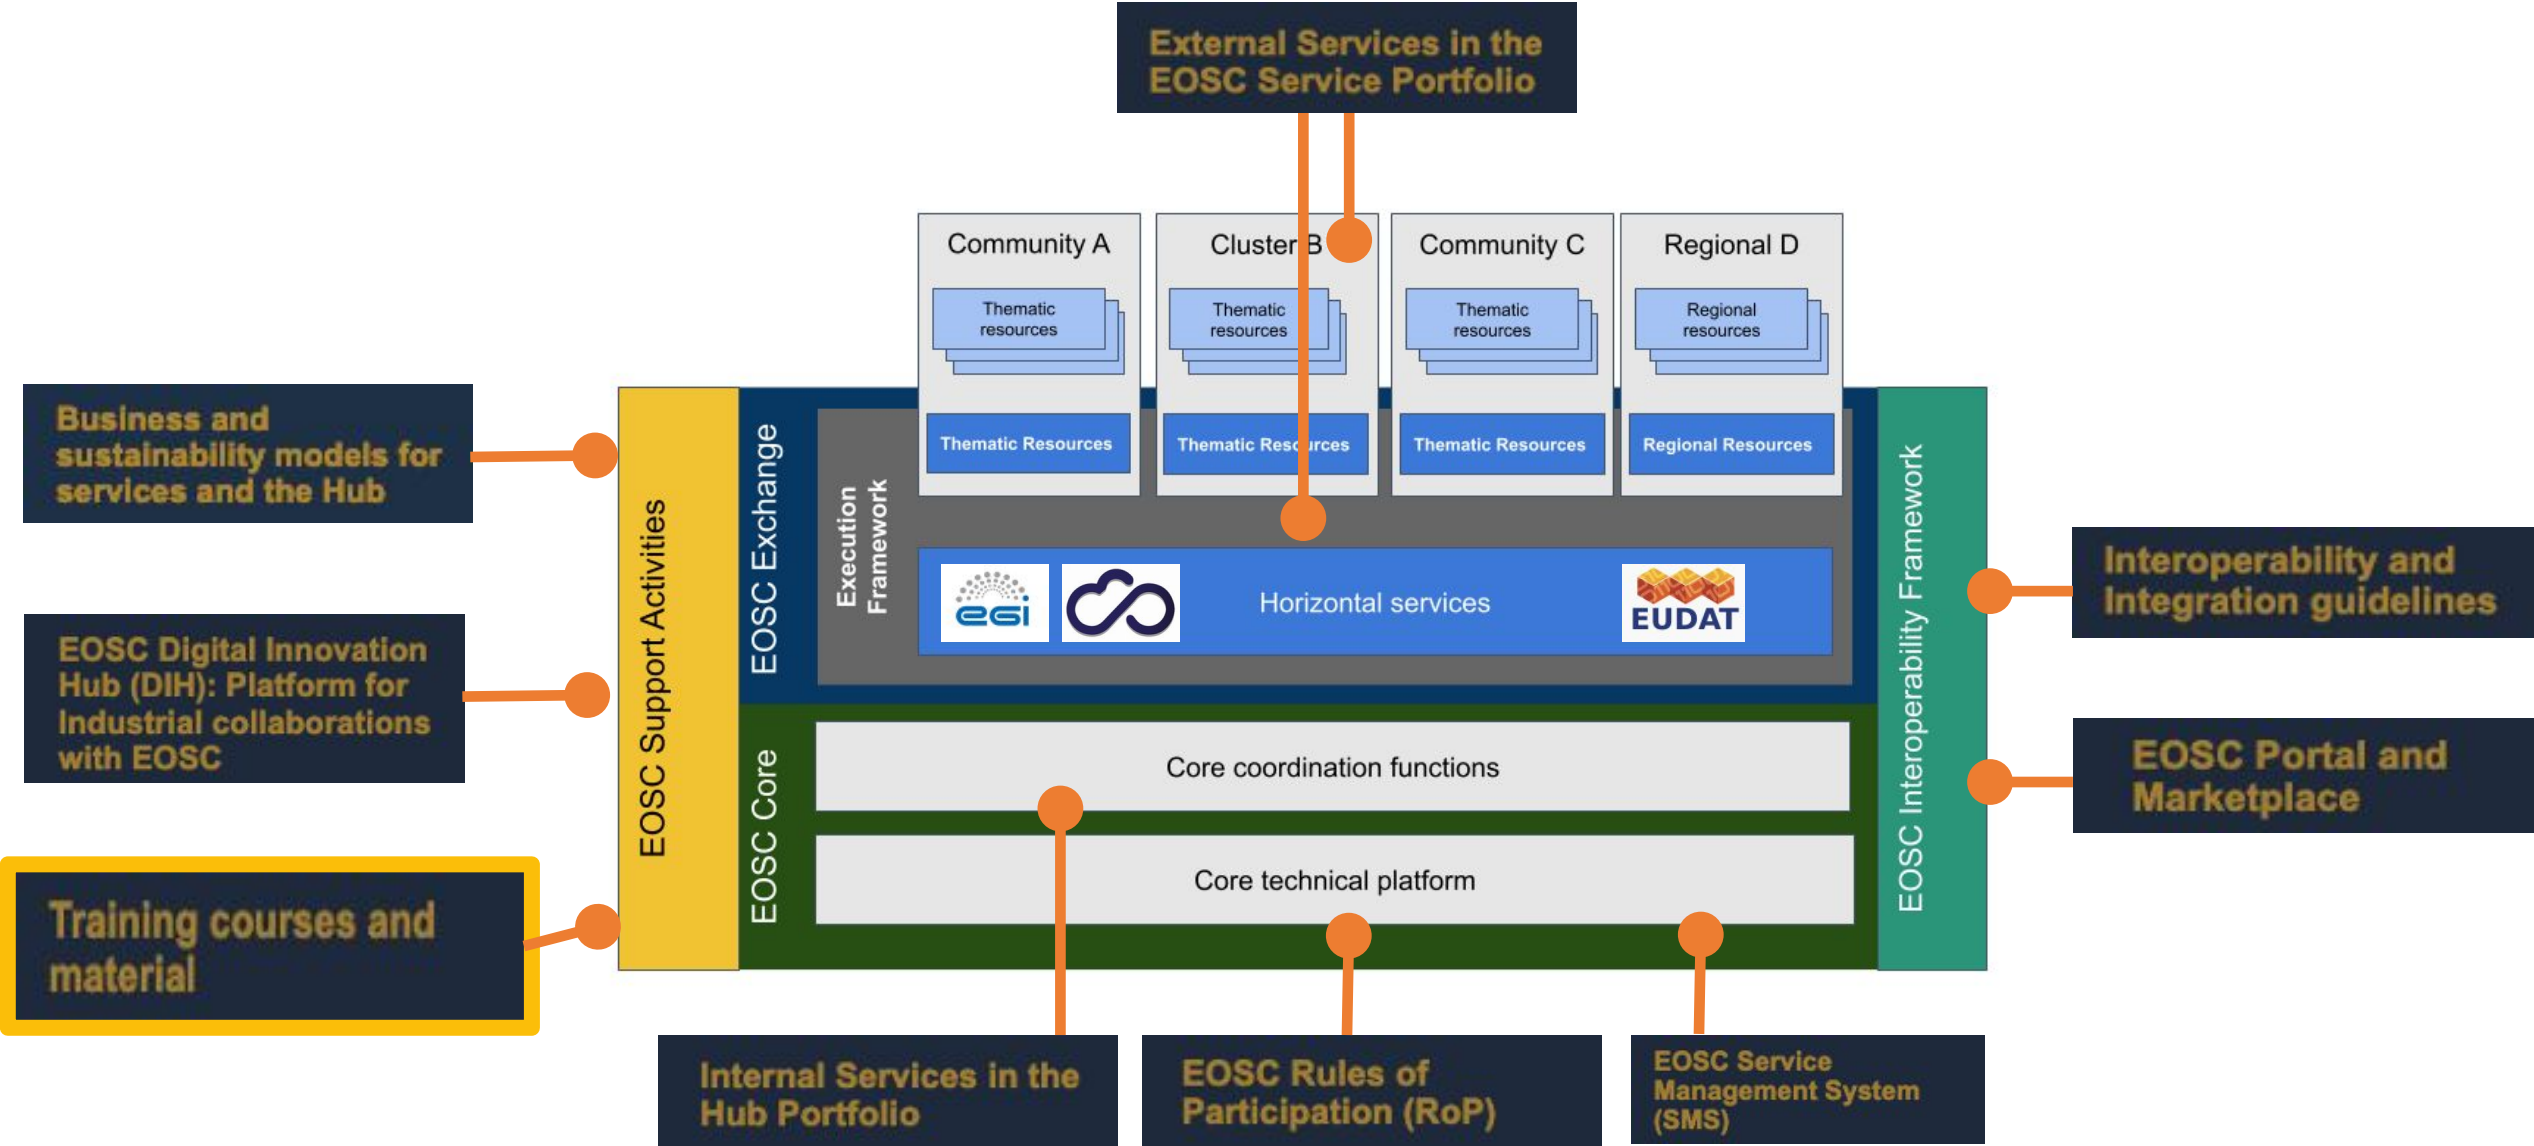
External Services in the EOSC Service Portfolio

Community A

Thematic resources

Thematic Resources

Cluster B

Thematic resources

Thematic Resources

Community C

Thematic resources

Thematic Resources

Regional D

Regional resources

Regional Resources

Business and sustainability models for services and the Hub

EOSC Digital Innovation Hub (DIH): Platform for Industrial collaborations with EOSC

Training courses and material

EOSC Support Activities

EOSC Exchange

Execution Framework

egi

Horizontal services

EUDAT

EOSC Core

Core coordination functions

Core technical platform

EOSC Interoperability Framework

Interoperability and Integration guidelines

EOSC Portal and Marketplace

Internal Services in the Hub Portfolio

EOSC Rules of Participation (RoP)

EOSC Service Management System (SMS)